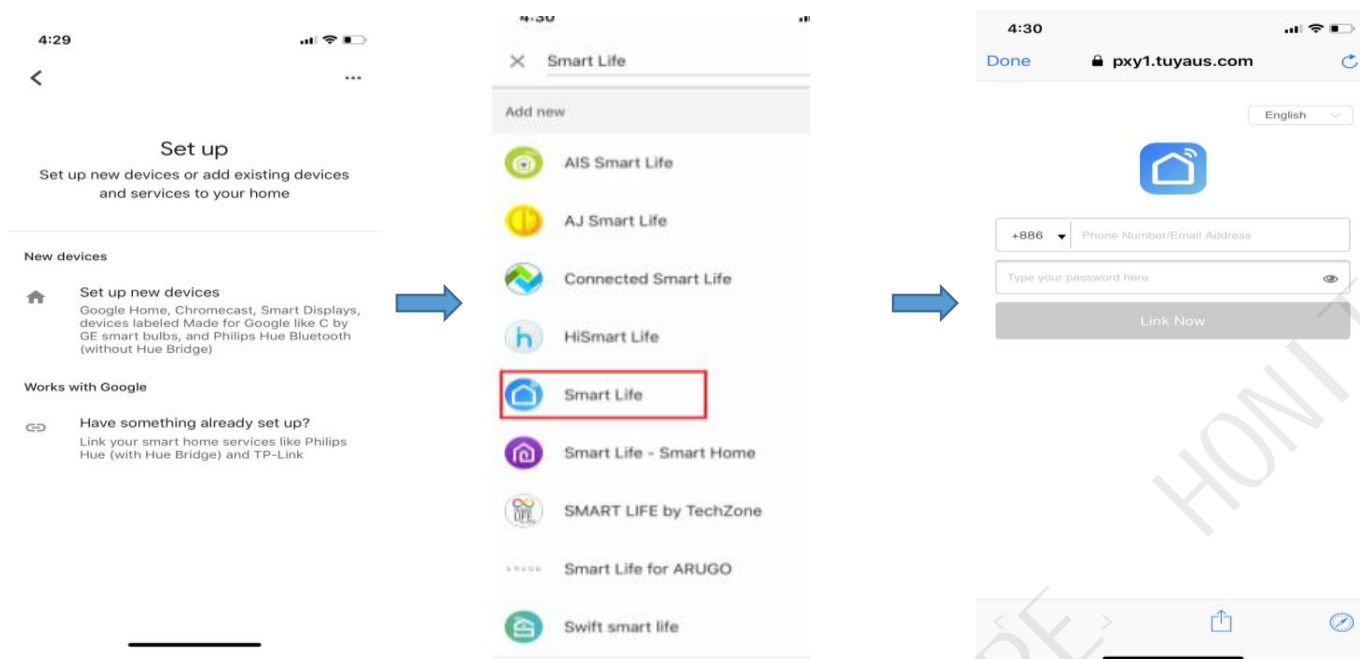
4:29

Set up

Set up new devices or add existing devices and services to your home

New devices

Set up new devices

Google Home, Chromecast, Smart Displays, devices labeled Made for Google like C by GE smart bulbs, and Philips Hue Bluetooth (without Hue Bridge)

Works with Google

Have something already set up?

Link your smart home services like Philips Hue (with Hue Bridge) and TP-Link

4:30

Smart Life

Add new

AIS Smart Life

AJ Smart Life

Connected Smart Life

HiSmart Life

Smart Life

Smart Life - Smart Home

SMART LIFE by TechZone

Smart Life for ARUGO

Swift smart life

4:30

Done

pxy1.tuyaus.com

English

+886

Phone Number/Email Address

Type your password here

Link Now

HONI

PE